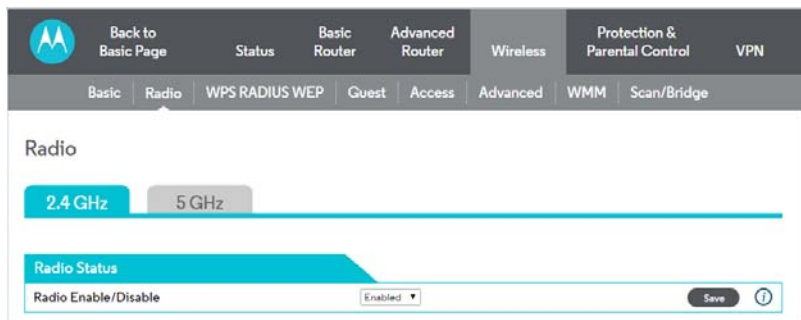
Back to Basic Page Status Basic Router Advanced Router Wireless Protection & Parental Control VPN

Basic | Radio | WPS RADIUS WEP | Guest | Access | Advanced | WMM | Scan/Bridge

Radio

2.4 GHz 5 GHz

Radio Status

Radio Enable/Disable Enabled ▾ Save ⓘ